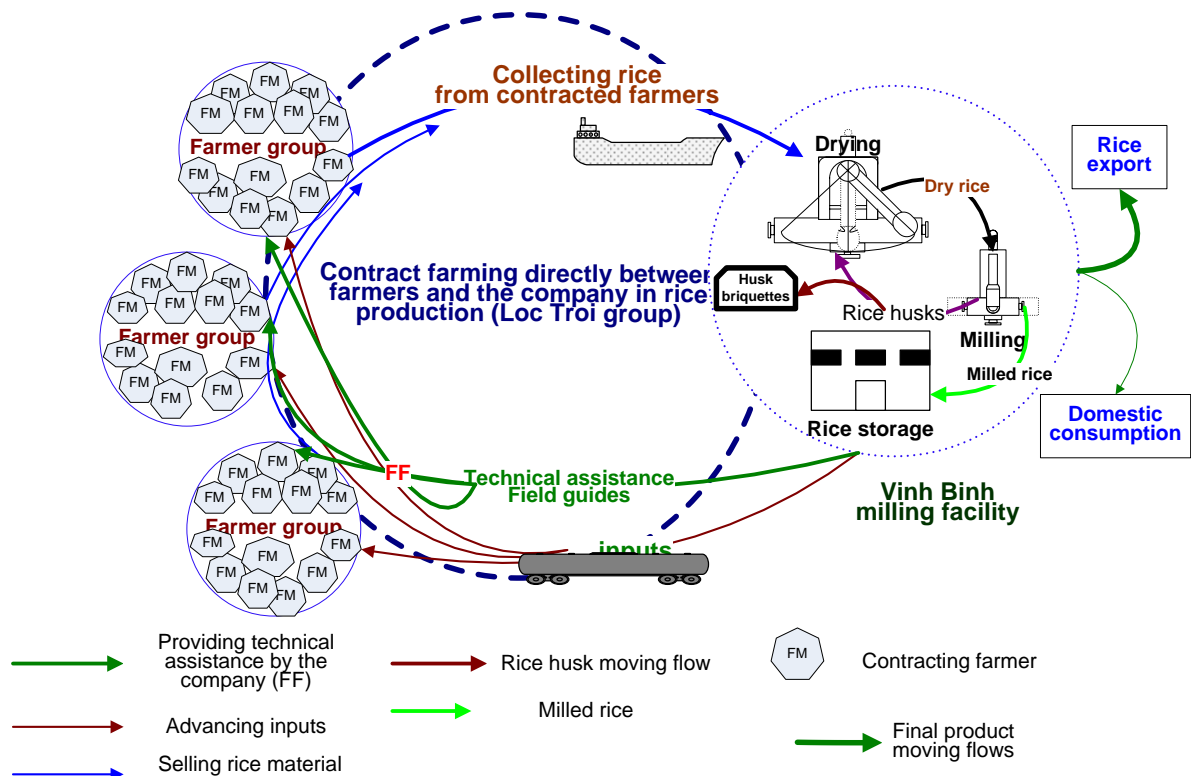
Collecting rice
from contracted farmers

FM FM FM FM FM FM FM FM
Farmer group
FM FM FM FM FM FM FM

FM FM FM FM FM FM FM FM
Farmer group
FM FM FM FM FM FM

FM FM FM FM FM FM FM FM
Farmer group
FM FM FM FM FM FM FM

Contract farming directly between farmers and the company in rice production (Loc Troi group)

Drying
Dry rice
Rice export
Husk briquettes
Rice husks
Milling
Milled rice
Rice storage
Domestic consumption

FF
Technical assistance
Field guides

Vinh Binh
milling facility

inputs

Providing technical assistance by the company (FF)

Rice husk moving flow

FM

Contracting farmer

Advancing inputs

Milled rice

Final product moving flows

Selling rice material